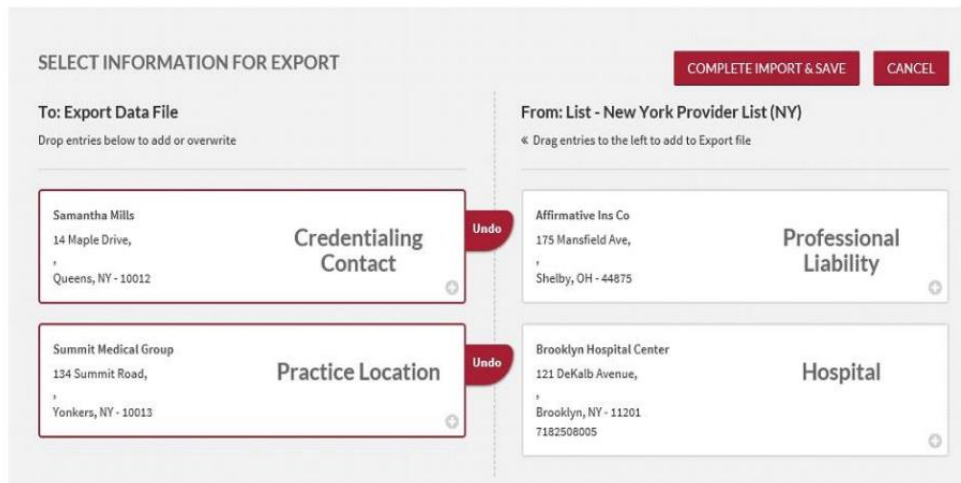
SELECT INFORMATION FOR EXPORT

COMPLETE IMPORT & SAVE

CANCEL

To: Export Data File

Drop entries below to add or overwrite

Samantha Mills
14 Maple Drive,
,
Queens, NY - 10012

Credentialing Contact

Undo

Summit Medical Group
134 Summit Road,
,
Yonkers, NY - 10013

Practice Location

Undo

From: List - New York Provider List (NY)

« Drag entries to the left to add to Export file

Affirmative Ins Co
175 Mansfield Ave,
,
Shelby, OH - 44875

Professional Liability

Brooklyn Hospital Center
121 DeKalb Avenue,
,
Brooklyn, NY - 11201
7182508005

Hospital